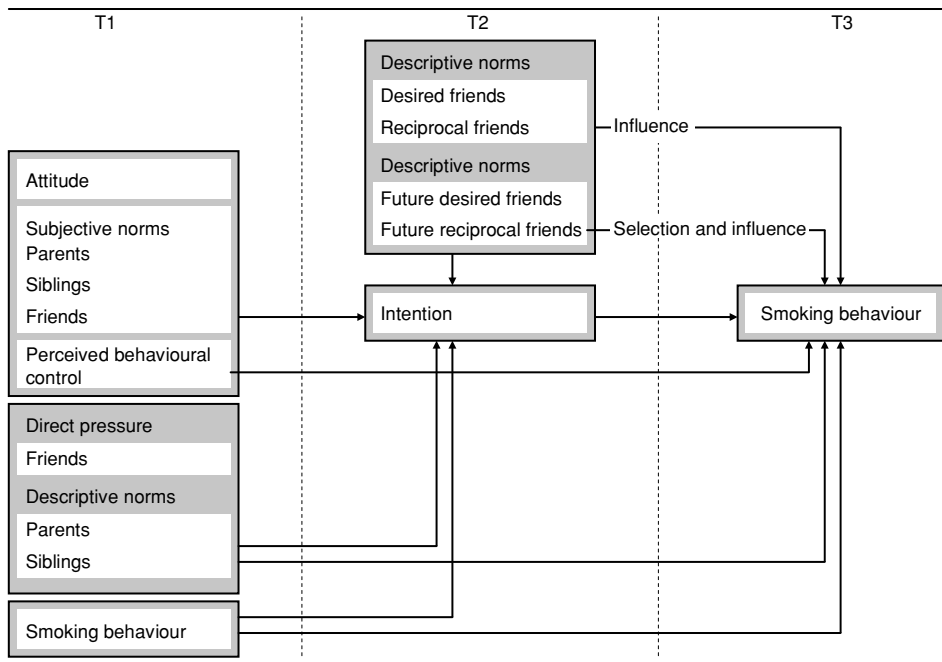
T1

T2

T3

Descriptive norms
Desired friends
Reciprocal friends

Influence

Descriptive norms
Future desired friends
Future reciprocal friends

Selection and influence

Attitude

Subjective norms
Parents
Siblings
Friends

Perceived behavioural control

Intention

Smoking behaviour

Direct pressure
Friends

Descriptive norms
Parents
Siblings

Smoking behaviour